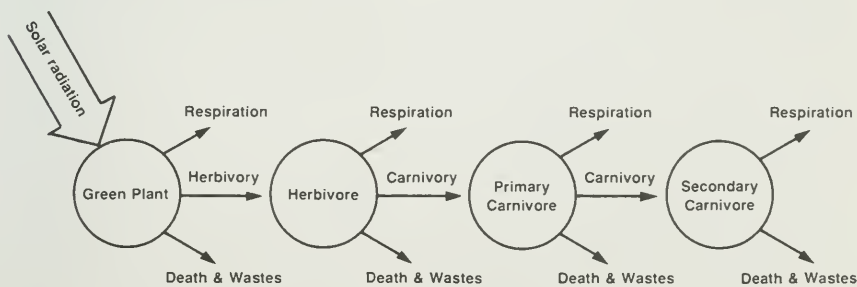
Solar radiation

Respiration
Green Plant
Herbivory
Death & Wastes

Respiration
Herbivore
Carnivory
Death & Wastes

Respiration
Primary Carnivore
Carnivory
Death & Wastes

Respiration
Secondary Carnivore
Death & Wastes